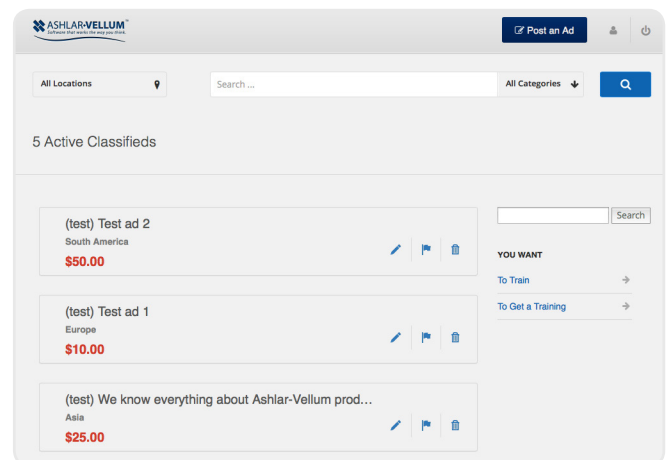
ASHLAR-VELLUM®
Software that works the way you think.

Post an Ad

All Locations

Search ...

All Categories

5 Active Classifieds

(test) Test ad 2
South America
$50.00

(test) Test ad 1
Europe
$10.00

(test) We know everything about Ashlar-Vellum prod...
Asia
$25.00

Search

YOU WANT

To Train

To Get a Training